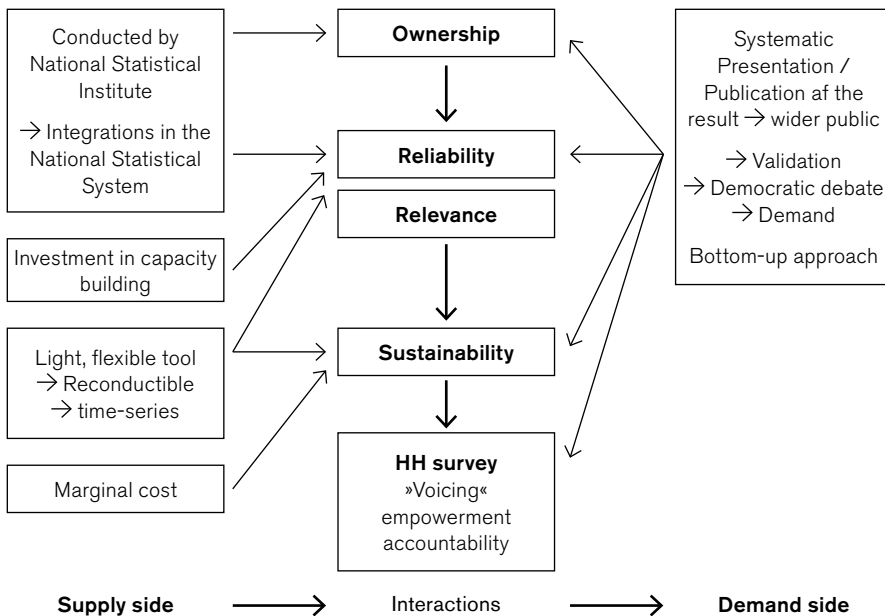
Conducted by National Statistical Institute

→ Integrations in the National Statistical System

Investment in capacity building

Light, flexible tool
→ Reconductible
→ time-series

Marginal cost

Ownership

Reliability

Relevance

Sustainability

HH survey
»Voicing«
empowerment
accountability

Systematic Presentation / Publication af the result → wider public

→ Validation
→ Democratic debate
→ Demand

Bottom-up approach

Supply side → Interactions → Demand side